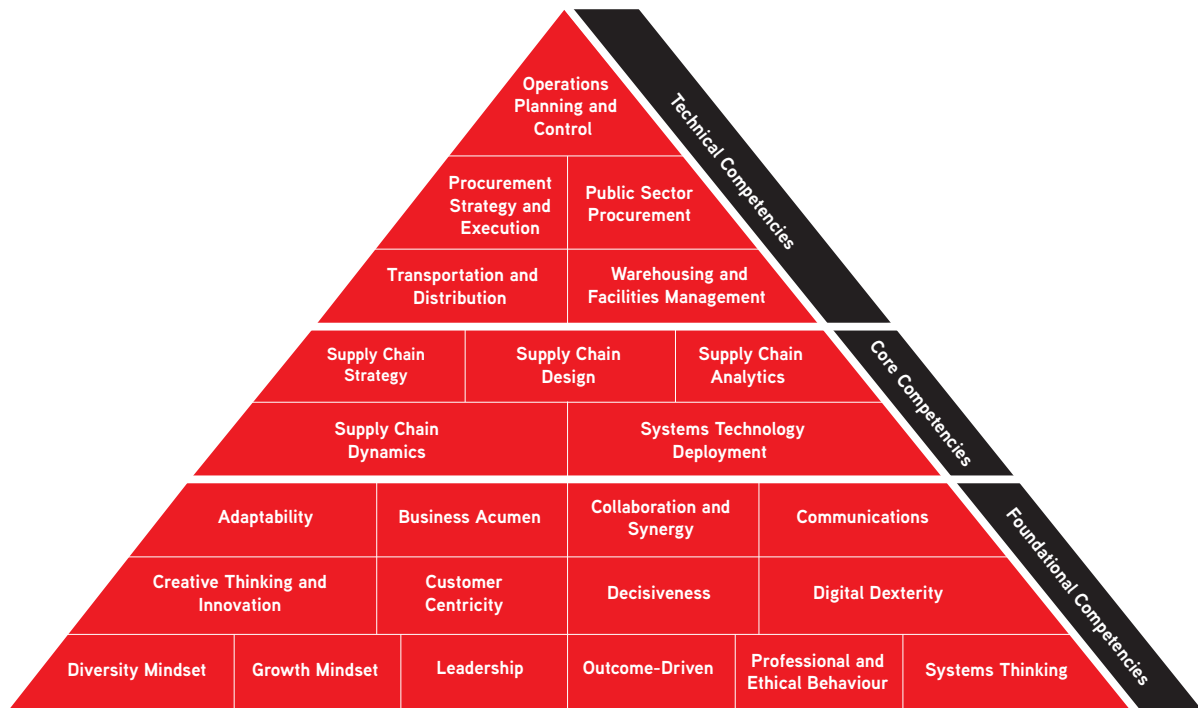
Operations Planning and Control

Procurement Strategy and Execution

Public Sector Procurement

Transportation and Distribution

Warehousing and Facilities Management

Technical Competencies

Supply Chain Strategy

Supply Chain Design

Supply Chain Analytics

Supply Chain Dynamics

Systems Technology Deployment

Core Competencies

Adaptability

Business Acumen

Collaboration and Synergy

Communications

Creative Thinking and Innovation

Customer Centricity

Decisiveness

Digital Dexterity

Diversity Mindset

Growth Mindset

Leadership

Outcome-Driven

Professional and Ethical Behaviour

Systems Thinking

Foundational Competencies